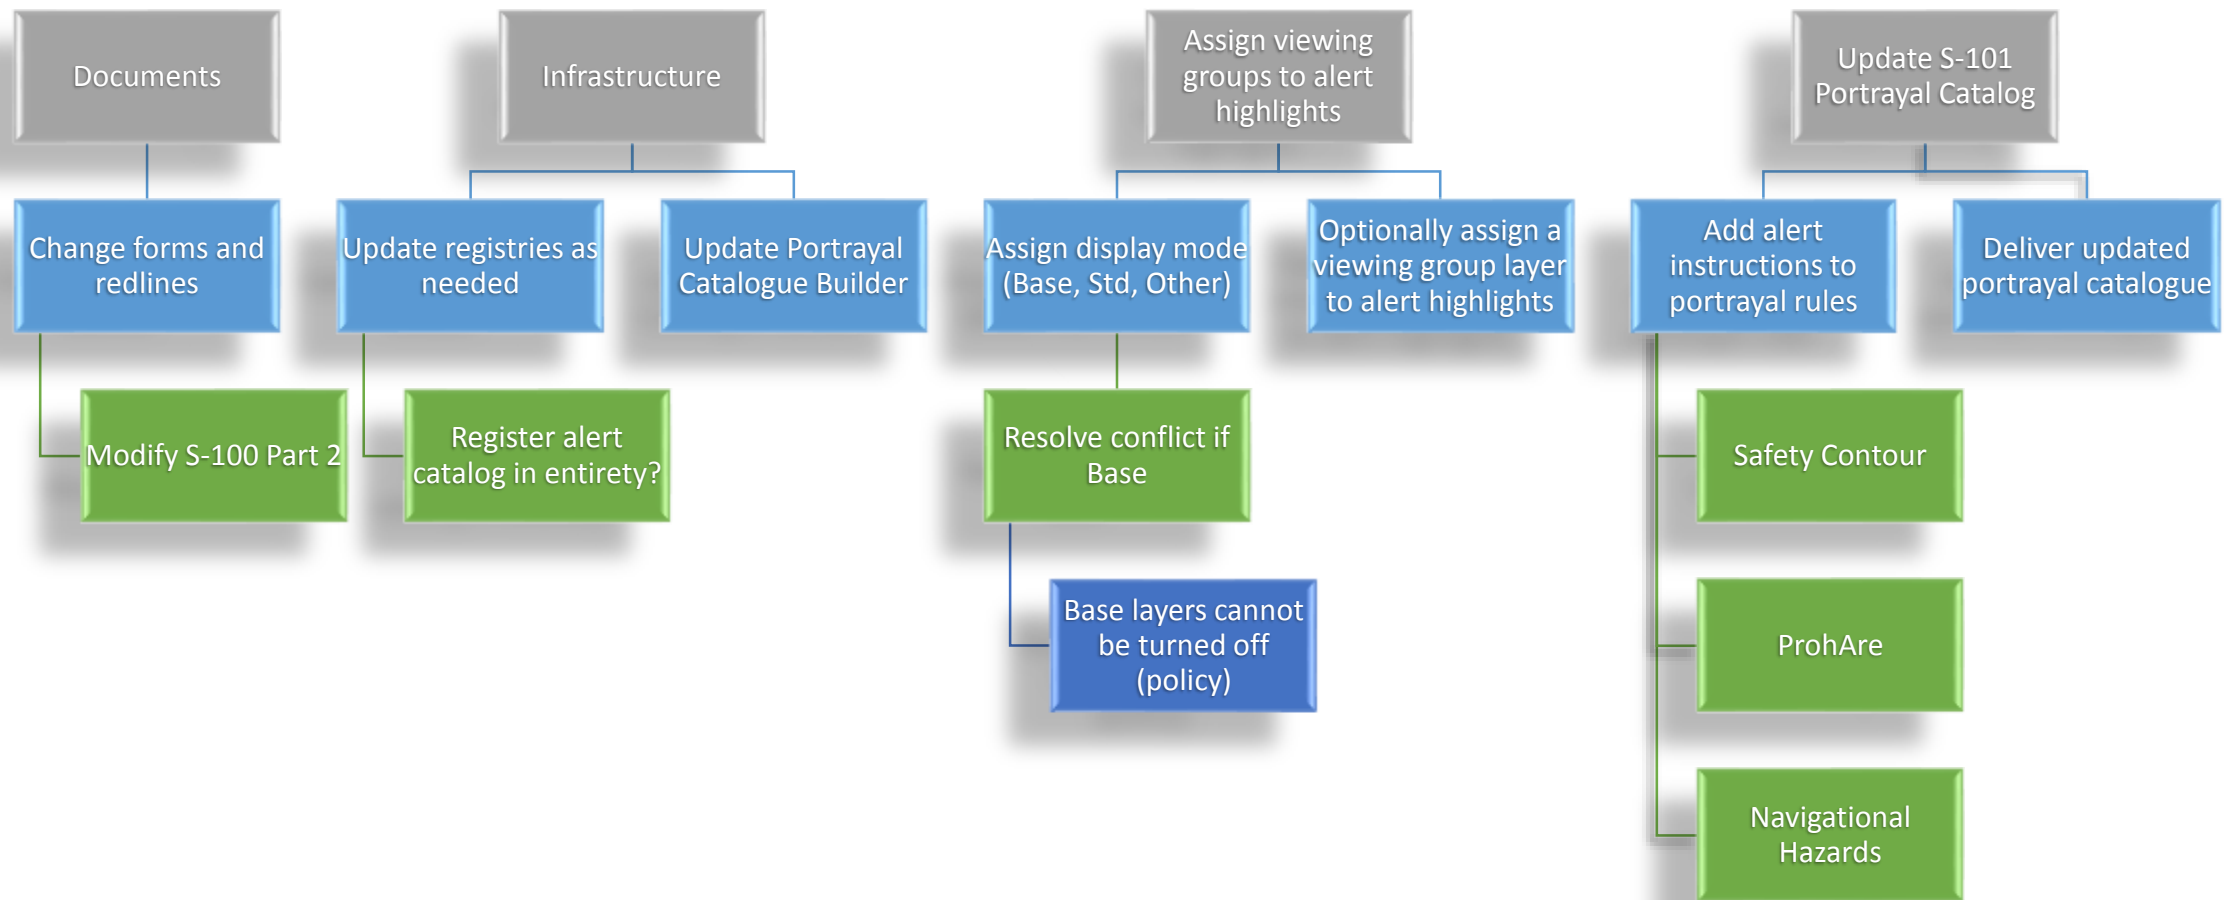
Documents

Change forms and redlines

Modify S-100 Part 2

Infrastructure

Update registries as needed

Register alert catalog in entirety?

Update Portrayal Catalogue Builder

Assign viewing groups to alert highlights

Assign display mode (Base, Std, Other)

Resolve conflict if Base

Base layers cannot be turned off (policy)

Optionally assign a viewing group layer to alert highlights

Update S-101 Portrayal Catalog

Add alert instructions to portrayal rules

Safety Contour

ProhAre

Navigational Hazards

Deliver updated portrayal catalogue